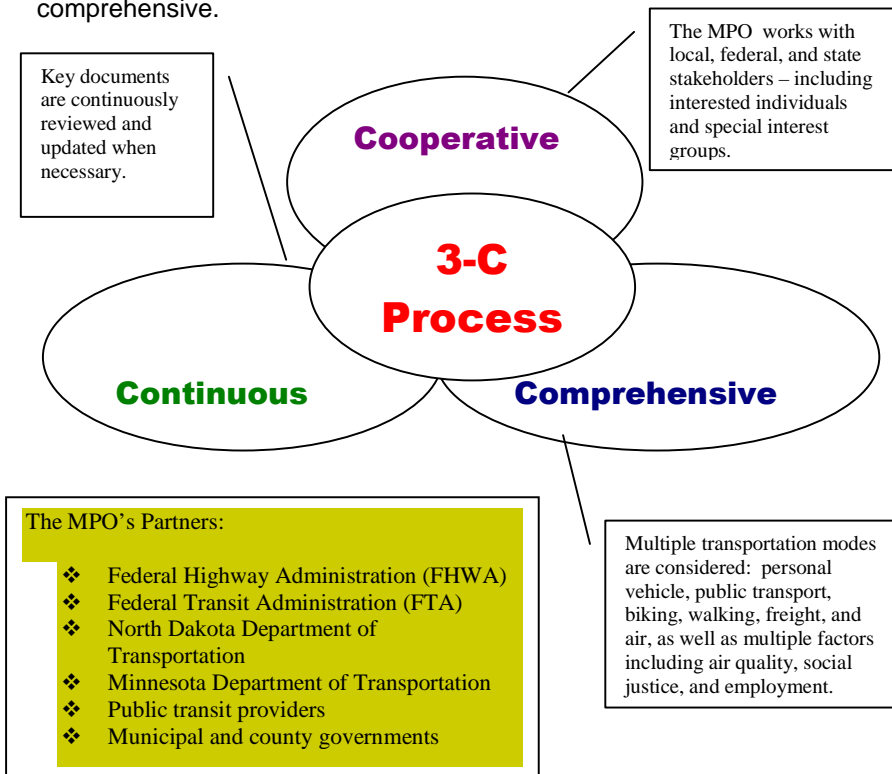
comprehensive.

Key documents are continuously reviewed and updated when necessary.

The MPO works with local, federal, and state stakeholders – including interested individuals and special interest groups.

Cooperative

3-C Process

Continuous

Comprehensive

The MPO's Partners:

❖ Federal Highway Administration (FHWA)
❖ Federal Transit Administration (FTA)
❖ North Dakota Department of Transportation
❖ Minnesota Department of Transportation
❖ Public transit providers
❖ Municipal and county governments

Multiple transportation modes are considered: personal vehicle, public transport, biking, walking, freight, and air, as well as multiple factors including air quality, social justice, and employment.